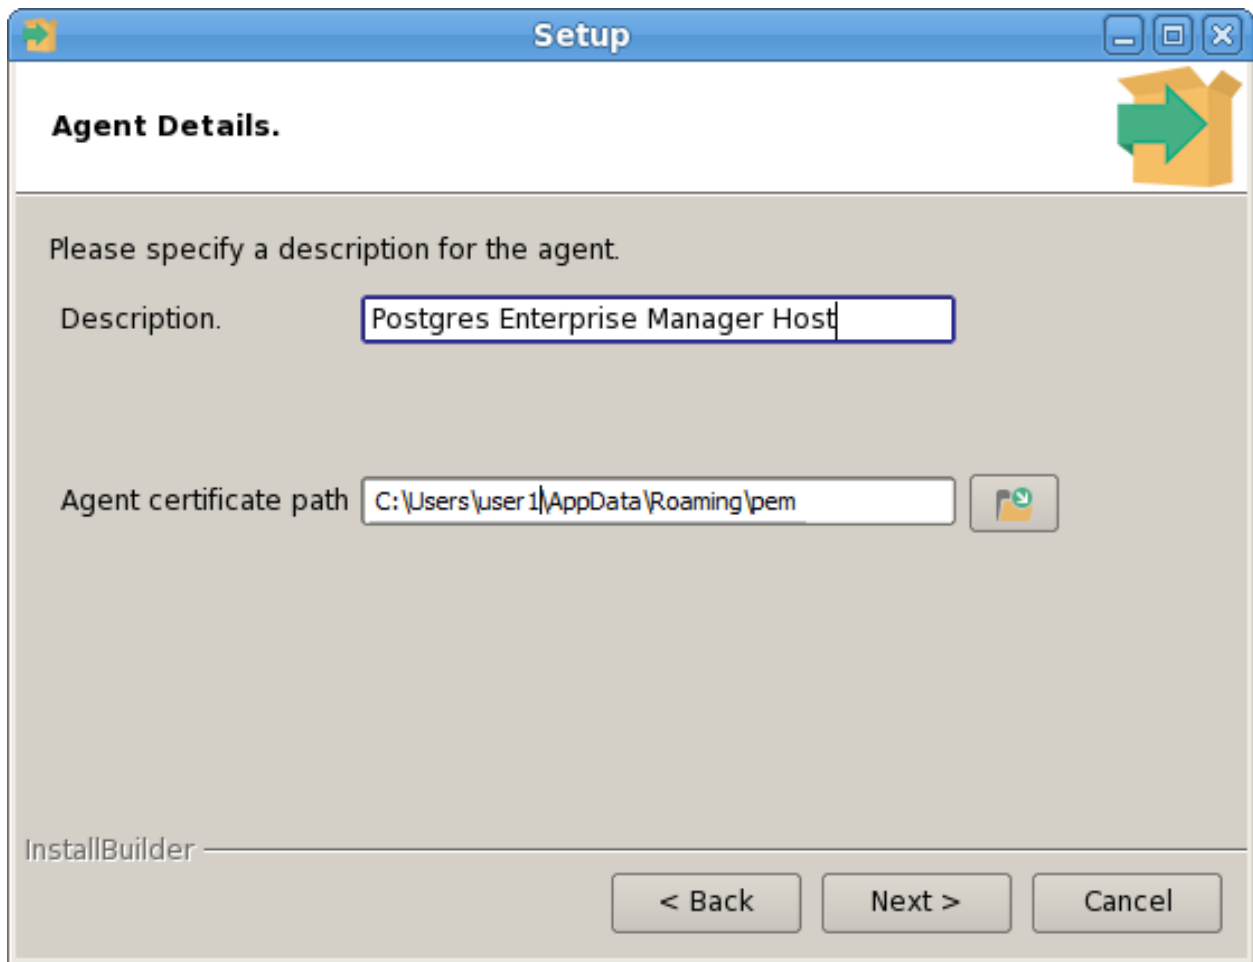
Setup

Agent Details.

Please specify a description for the agent.

Description.

Postgres Enterprise Manager Host

Agent certificate path

C:\Users\user1\AppData\Roaming\pem

InstallBuilder

< Back

Next >

Cancel